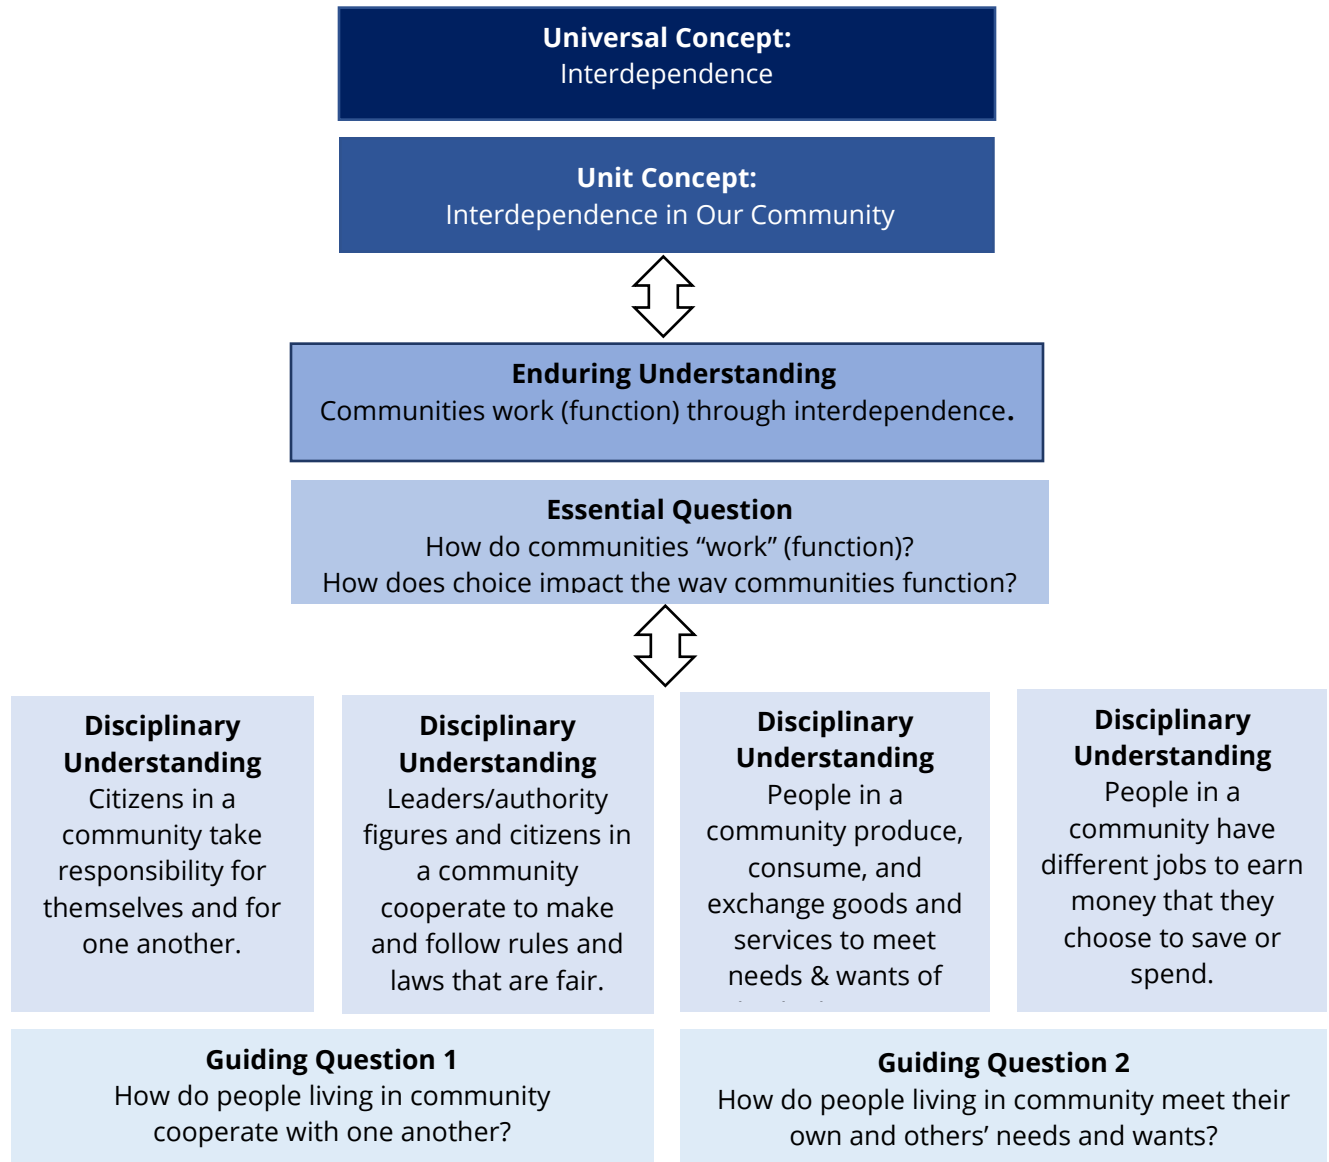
**Universal Concept:**
Interdependence

**Unit Concept:**
Interdependence in Our Community

**Enduring Understanding**
Communities work (function) through interdependence.

**Essential Question**
How do communities "work" (function)?
How does choice impact the way communities function?

**Disciplinary Understanding**
Citizens in a community take responsibility for themselves and for one another.

**Disciplinary Understanding**
Leaders/authority figures and citizens in a community cooperate to make and follow rules and laws that are fair.

**Disciplinary Understanding**
People in a community produce, consume, and exchange goods and services to meet needs & wants of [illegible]

**Disciplinary Understanding**
People in a community have different jobs to earn money that they choose to save or spend.

**Guiding Question 1**
How do people living in community cooperate with one another?

**Guiding Question 2**
How do people living in community meet their own and others' needs and wants?